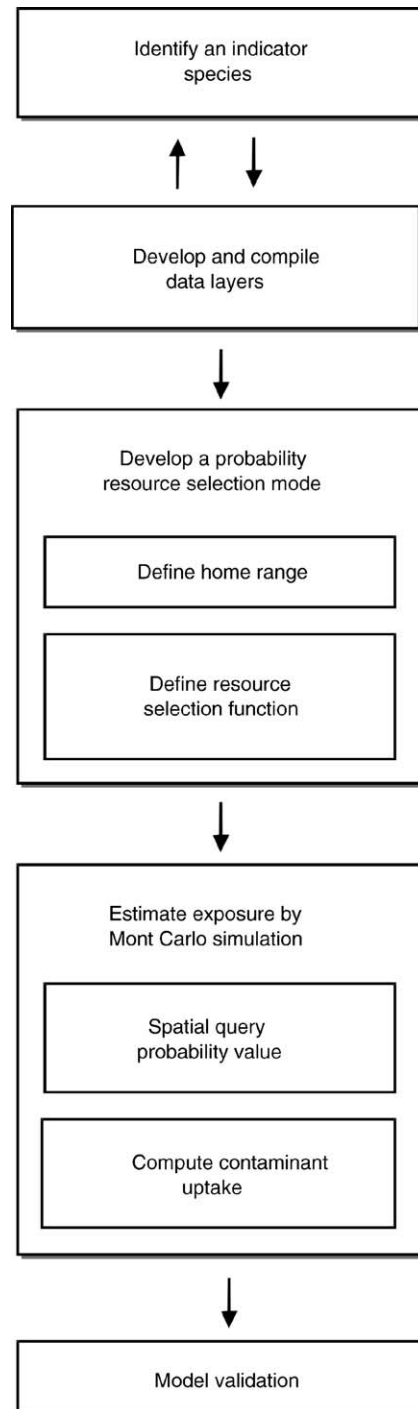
Identify an indicator species

Develop and compile data layers

Develop a probability resource selection mode

Define home range

Define resource selection function

Estimate exposure by Mont Carlo simulation

Spatial query probability value

Compute contaminant uptake

Model validation